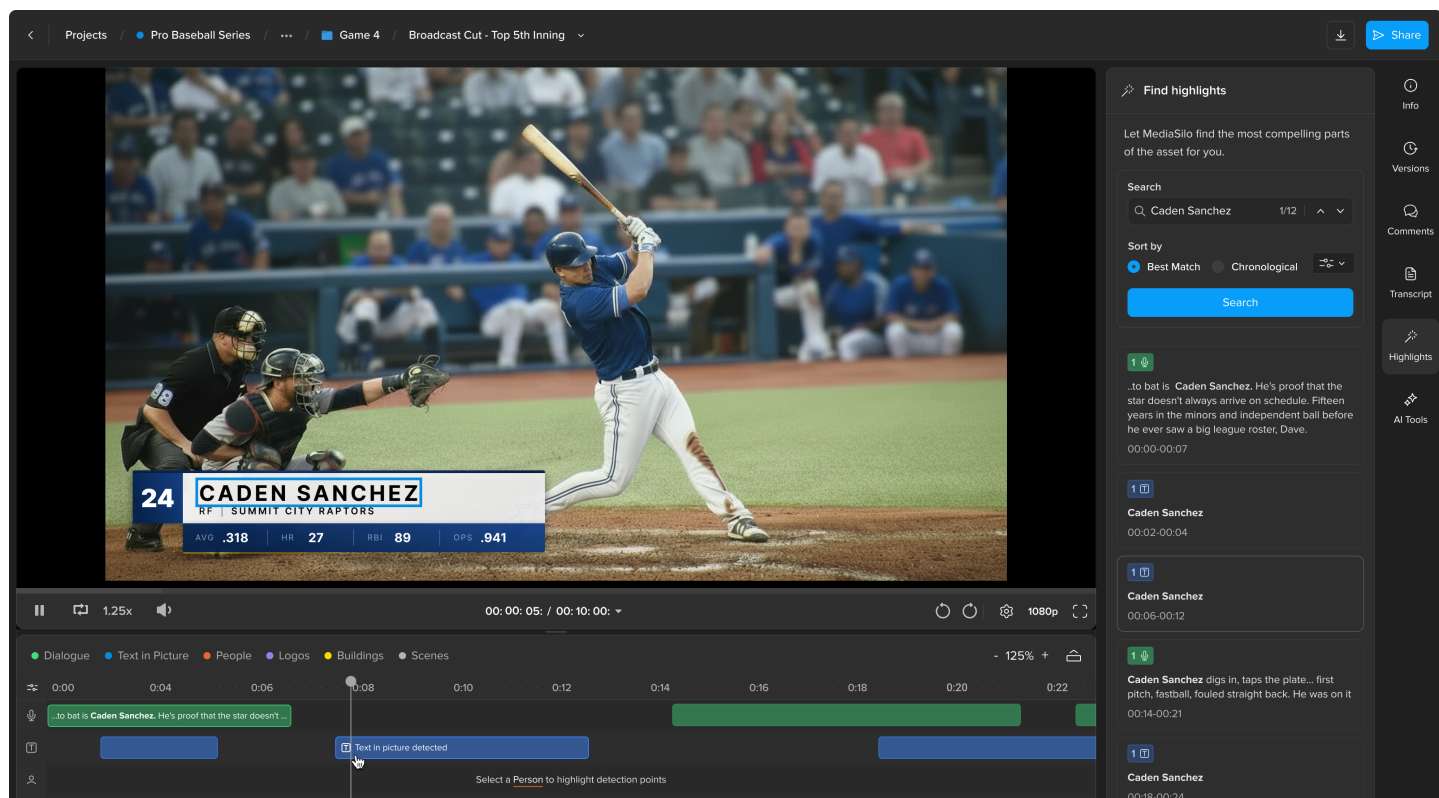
Projects / Pro Baseball Series / ... / Game 4 / Broadcast Cut - Top 5th Inning

Share

24 CADEN SANCHEZ
RF | SUMMIT CITY RAPTORS
AVG .318 | HR 27 | RBI 89 | OPS .941

1.25x

00: 00: 05: / 00: 10: 00:

1080p

Dialogue | Text in Picture | People | Logos | Buildings | Scenes

- 125% +

0:00 0:04 0:06 0:08 0:10 0:12 0:14 0:16 0:18 0:20 0:22

...to bat is **Caden Sanchez.** He's proof that the star doesn't ...

Text in picture detected

Select a Person to highlight detection points

Find highlights

Let MediaSilo find the most compelling parts of the asset for you.

Search

Caden Sanchez 1/12

Sort by

Best Match Chronological

Search

1

..to bat is **Caden Sanchez.** He's proof that the star doesn't always arrive on schedule. Fifteen years in the minors and independent ball before he ever saw a big league roster, Dave.

00:00-00:07

1

**Caden Sanchez**

00:02-00:04

1

**Caden Sanchez**

00:06-00:12

1

**Caden Sanchez** digs in, taps the plate... first pitch, fastball, fouled straight back. He was on it

00:14-00:21

1

**Caden Sanchez**

00:18-00:24

Info

Versions

Comments

Transcript

Highlights

AI Tools